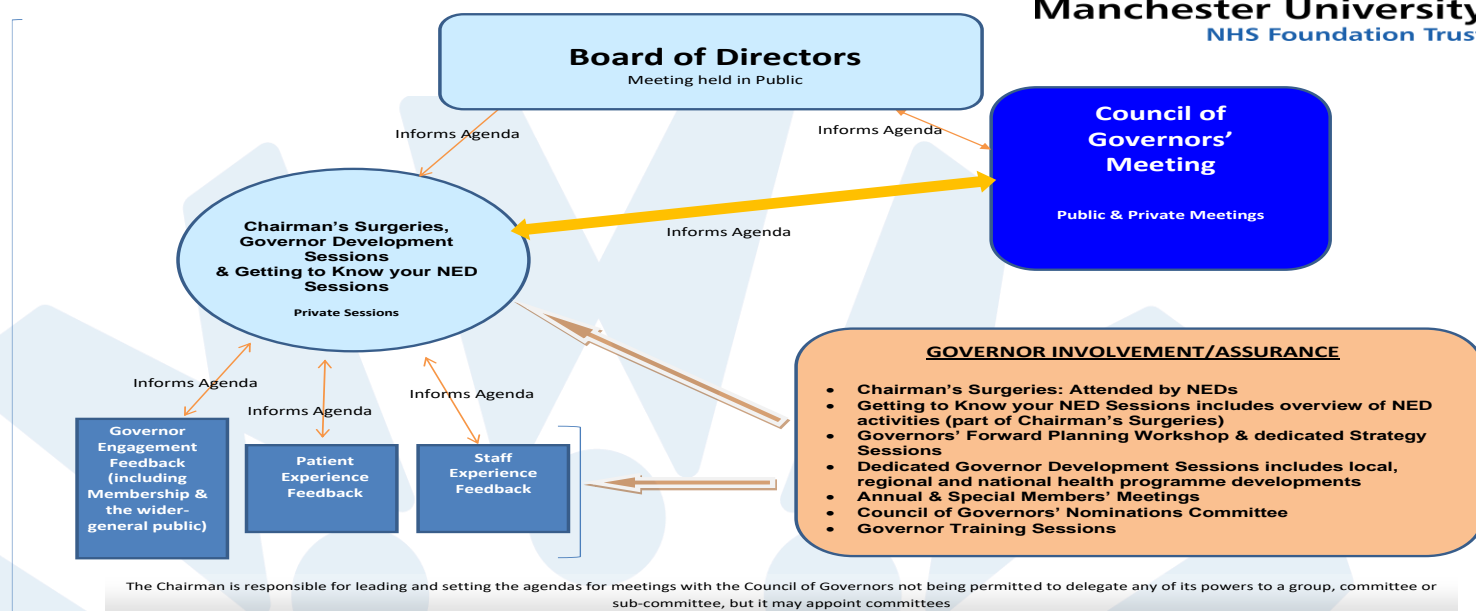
Manchester University
NHS Foundation Trust

Board of Directors
Meeting held in Public

Informs Agenda

Informs Agenda

Council of Governors' Meeting

Public & Private Meetings

Chairman's Surgeries, Governor Development Sessions & Getting to Know your NED Sessions

Private Sessions

Informs Agenda

Informs Agenda

Informs Agenda

Informs Agenda

Governor Engagement Feedback (including Membership & the wider-general public)

Patient Experience Feedback

Staff Experience Feedback

GOVERNOR INVOLVEMENT/ASSURANCE

- Chairman's Surgeries: Attended by NEDs
- Getting to Know your NED Sessions includes overview of NED activities (part of Chairman's Surgeries)
- Governors' Forward Planning Workshop & dedicated Strategy Sessions
- Dedicated Governor Development Sessions includes local, regional and national health programme developments
- Annual & Special Members' Meetings
- Council of Governors' Nominations Committee
- Governor Training Sessions

The Chairman is responsible for leading and setting the agendas for meetings with the Council of Governors not being permitted to delegate any of its powers to a group, committee or sub-committee, but it may appoint committees